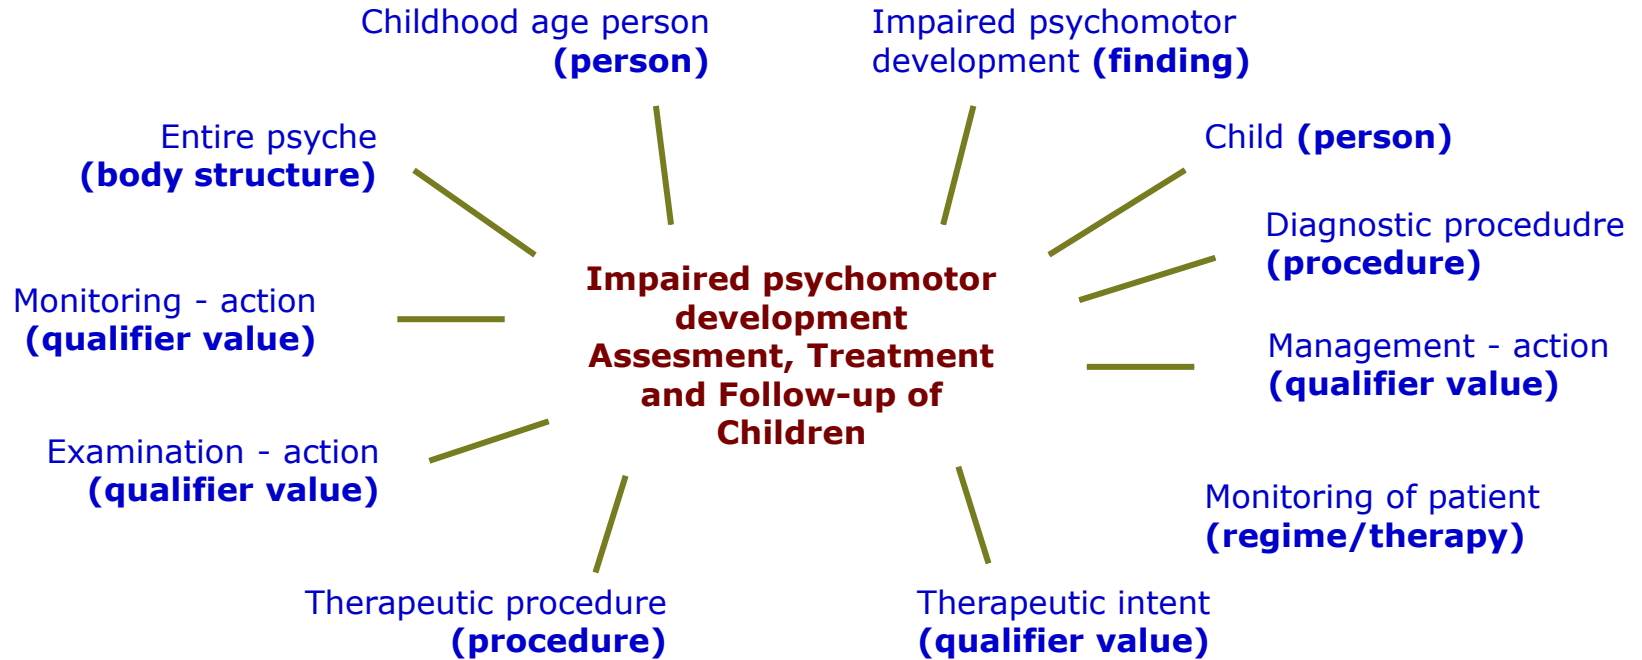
Childhood age person **(person)**

Impaired psychomotor development **(finding)**

Entire psyche **(body structure)**

Child **(person)**

Diagnostic procedudre **(procedure)**

Impaired psychomotor development Assesment, Treatment and Follow-up of Children

Monitoring - action **(qualifier value)**

Management - action **(qualifier value)**

Examination - action **(qualifier value)**

Monitoring of patient **(regime/therapy)**

Therapeutic procedure **(procedure)**

Therapeutic intent **(qualifier value)**